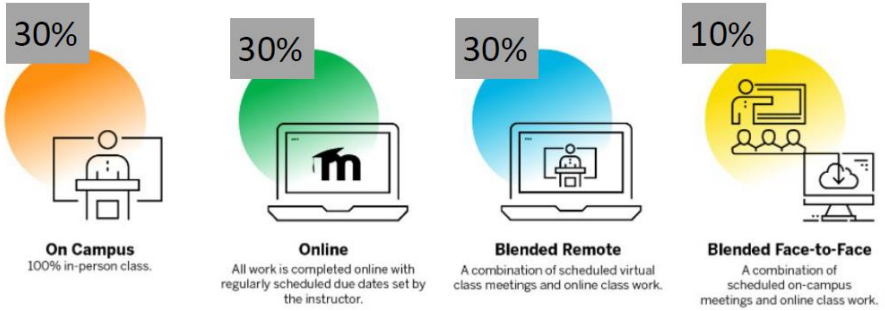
30%

On Campus
100% in-person class.

30%

Online
All work is completed online with regularly scheduled due dates set by the instructor.

30%

Blended Remote
A combination of scheduled virtual class meetings and online class work.

10%

Blended Face-to-Face
A combination of scheduled on-campus meetings and online class work.